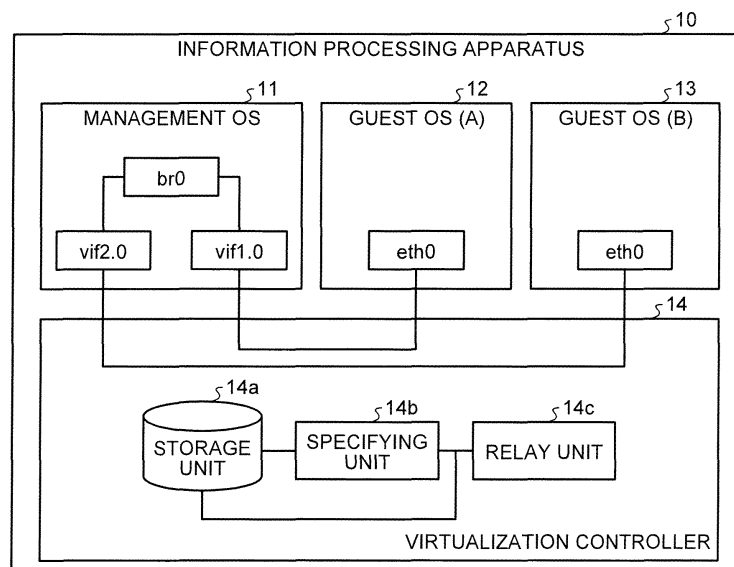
10
INFORMATION PROCESSING APPARATUS

11
MANAGEMENT OS

br0

vif2.0

vif1.0

12
GUEST OS (A)

eth0

13
GUEST OS (B)

eth0

14

14a
STORAGE UNIT

14b
SPECIFYING UNIT

14c
RELAY UNIT

VIRTUALIZATION CONTROLLER